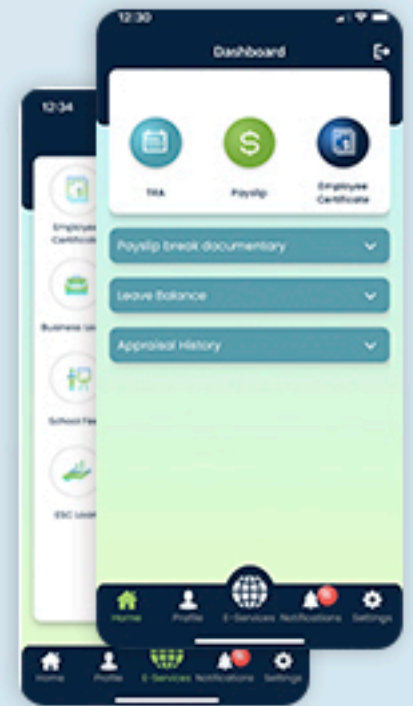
12:30

Dashboard

TAA

Payslip

Employee Certificate

Payslip break documentary

Leave Balance

Appraisal History

Home

Profile

E-Services

Notifications

Settings

12:34

Employe Certifica

Business Lo

School Fee

ESC Loan

Home

Profile

E-Services

Notifications

Settings